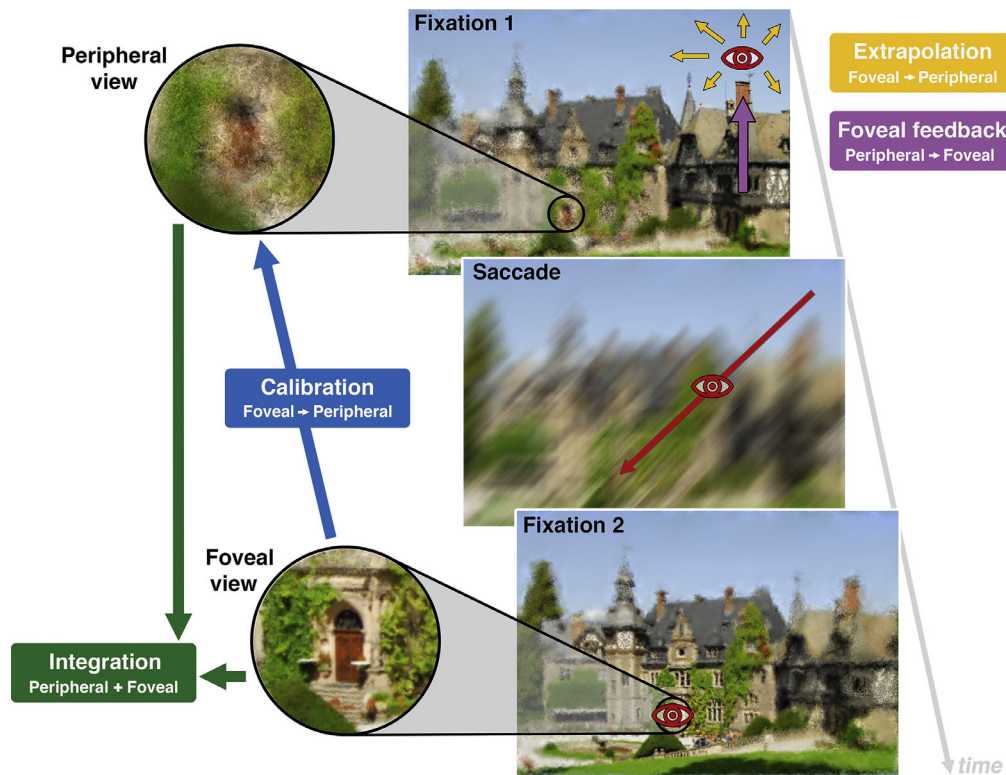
Peripheral view

Fixation 1

Extrapolation
Foveal → Peripheral

Foveal feedback
Peripheral → Foveal

Saccade

Calibration
Foveal → Peripheral

Fixation 2

Foveal view

Integration
Peripheral + Foveal

time